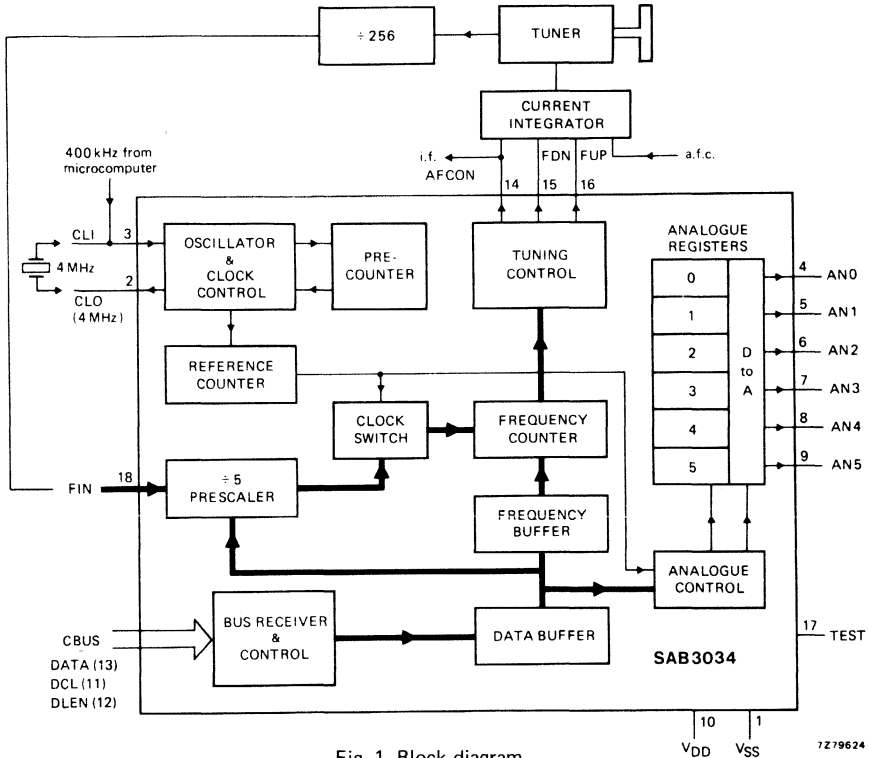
÷ 256

TUNER

CURRENT INTEGRATOR

400 kHz from microcomputer

i.f. AFCON

FDN

FUP

a.f.c.

14

15

16

CLI

3

4 MHz

CLO (4 MHz)

2

OSCILLATOR & CLOCK CONTROL

PRE-COUNTER

TUNING CONTROL

ANALOGUE REGISTERS

0

1

2

3

4

5

D to A

4

AN0

5

AN1

6

AN2

7

AN3

8

AN4

9

AN5

REFERENCE COUNTER

CLOCK SWITCH

FREQUENCY COUNTER

FIN

18

÷ 5 PRESCALER

FREQUENCY BUFFER

ANALOGUE CONTROL

CBUS

DATA (13)

DCL (11)

DLEN (12)

BUS RECEIVER & CONTROL

DATA BUFFER

SAB3034

17

TEST

10

1

$V_{DD}$

$V_{SS}$

7Z79624

Fig. 1 Block diagram.